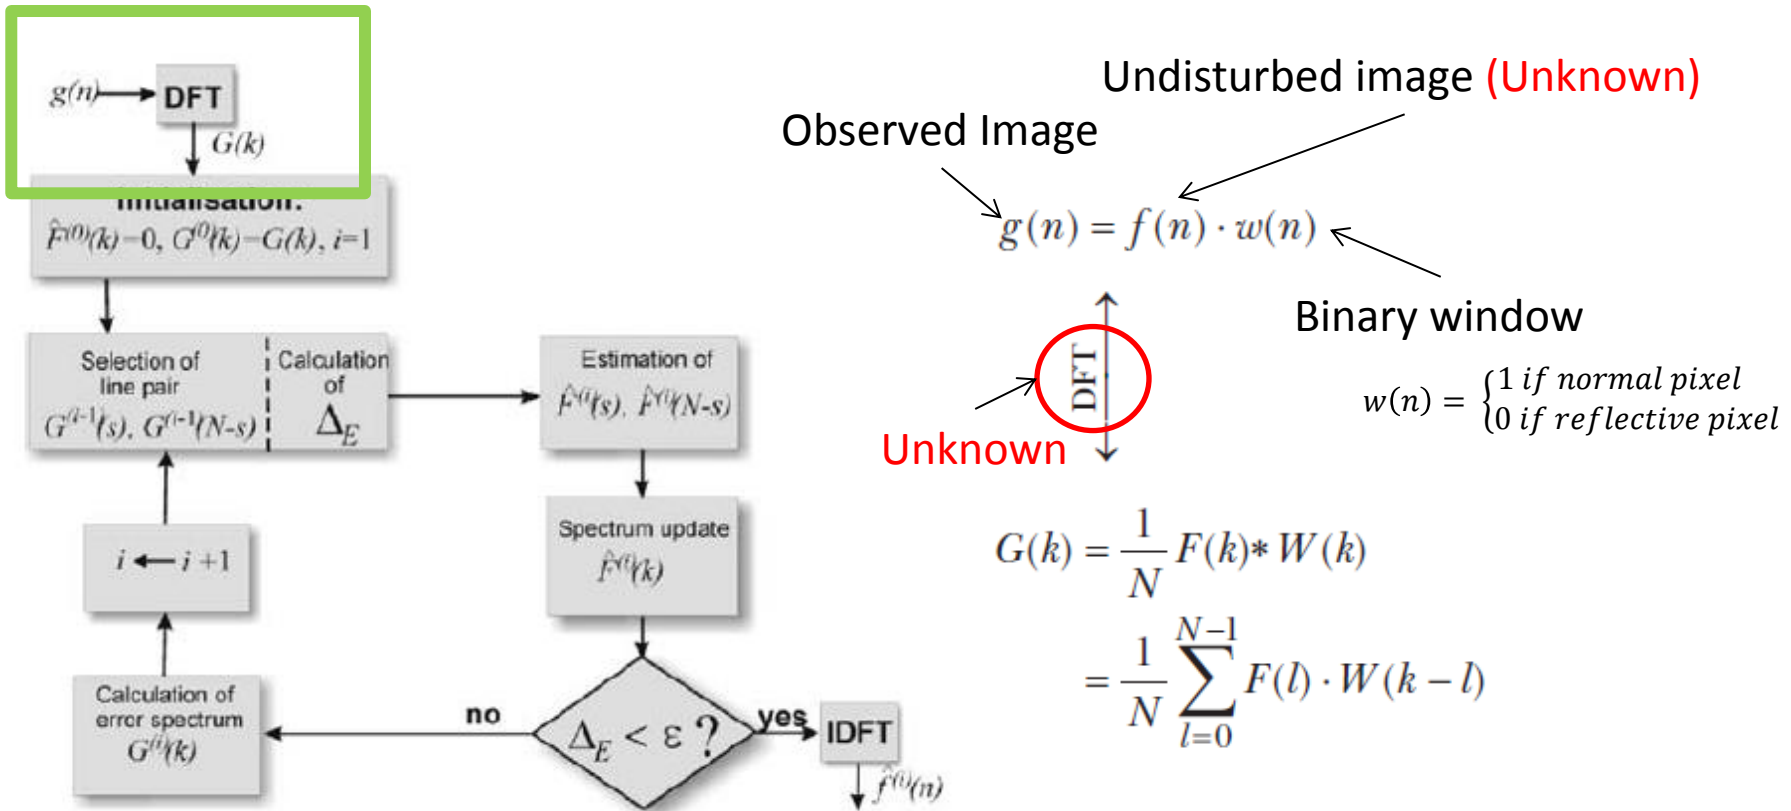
$g(n)$ DFT $G(k)$

Initialisation:
$\hat{F}^{(0)}(k)=0,\ G^{(0)}(k)=G(k),\ i=1$

Selection of line pair
$G^{(i-1)}(s),\ G^{(i-1)}(N-s)$

Calculation of
$\Delta_E$

Estimation of
$\hat{F}^{(i)}(s),\ \hat{F}^{(i)}(N-s)$

Spectrum update
$\hat{F}^{(i)}(k)$

$i \leftarrow i+1$

Calculation of error spectrum
$G^{(i)}(k)$

no

$\Delta_E < \varepsilon$ ?

yes

IDFT

$\hat{f}^{(i)}(n)$

Undisturbed image (Unknown)

Observed Image

$g(n) = f(n) \cdot w(n)$

Binary window

DFT

Unknown

$w(n) = \begin{cases} 1\ if\ normal\ pixel \\ 0\ if\ reflective\ pixel \end{cases}$

$G(k) = \frac{1}{N} F(k) * W(k)$

$= \frac{1}{N} \sum_{l=0}^{N-1} F(l) \cdot W(k-l)$